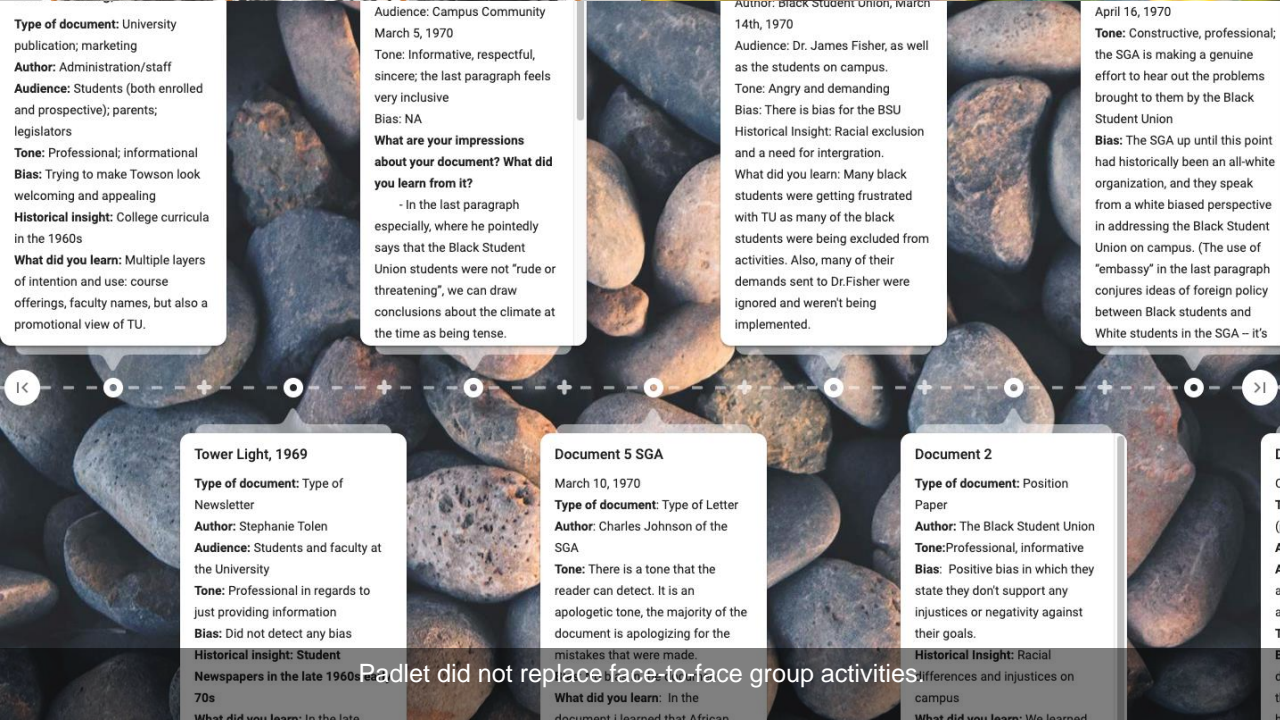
Type of document: University publication; marketing
Author: Administration/staff
Audience: Students (both enrolled and prospective); parents; legislators
Tone: Professional; informational
Bias: Trying to make Towson look welcoming and appealing
Historical insight: College curricula in the 1960s
What did you learn: Multiple layers of intention and use: course offerings, faculty names, but also a promotional view of TU.

Audience: Campus Community
March 5, 1970
Tone: Informative, respectful, sincere; the last paragraph feels very inclusive
Bias: NA
What are your impressions about your document? What did you learn from it?
- In the last paragraph especially, where he pointedly says that the Black Student Union students were not "rude or threatening", we can draw conclusions about the climate at the time as being tense.

Author: Black Student Union, March 14th, 1970
Audience: Dr. James Fisher, as well as the students on campus.
Tone: Angry and demanding
Bias: There is bias for the BSU
Historical Insight: Racial exclusion and a need for intergration.
What did you learn: Many black students were getting frustrated with TU as many of the black students were being excluded from activities. Also, many of their demands sent to Dr.Fisher were ignored and weren't being implemented.

April 16, 1970
Tone: Constructive, professional; the SGA is making a genuine effort to hear out the problems brought to them by the Black Student Union
Bias: The SGA up until this point had historically been an all-white organization, and they speak from a white biased perspective in addressing the Black Student Union on campus. (The use of "embassy" in the last paragraph conjures ideas of foreign policy between Black students and White students in the SGA – it's

Tower Light, 1969
Type of document: Type of Newsletter
Author: Stephanie Tolen
Audience: Students and faculty at the University
Tone: Professional in regards to just providing information
Bias: Did not detect any bias
Historical insight: Student Newspapers in the late 1960s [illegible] 70s
What did you learn: In the late

Document 5 SGA
March 10, 1970
Type of document: Type of Letter
Author: Charles Johnson of the SGA
Tone: There is a tone that the reader can detect. It is an apologetic tone, the majority of the document is apologizing for the mistakes that were made.
What did you learn: In the document I learned that African

Document 2
Type of document: Position Paper
Author: The Black Student Union
Tone:Professional, informative
Bias: Positive bias in which they state they don't support any injustices or negativity against their goals.
Historical Insight: Racial differences and injustices on campus
What did you learn: We learned

Padlet did not replace face-to-face group activities.